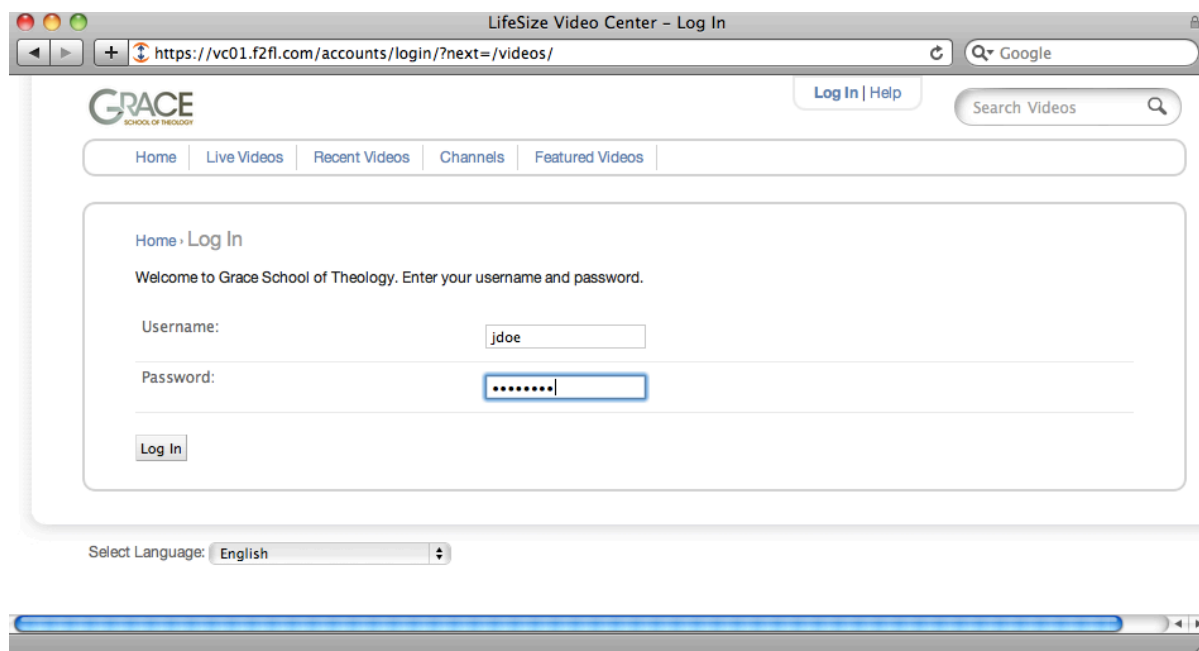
LifeSize Video Center – Log In

https://vc01.f2fl.com/accounts/login/?next=/videos/

Google

GRACE
SCHOOL OF THEOLOGY

Log In | Help

Search Videos

Home | Live Videos | Recent Videos | Channels | Featured Videos

Home › Log In

Welcome to Grace School of Theology. Enter your username and password.

| Username: | jdoe |
|---|---|
| Password: | •••••••• |

Log In

Select Language: English